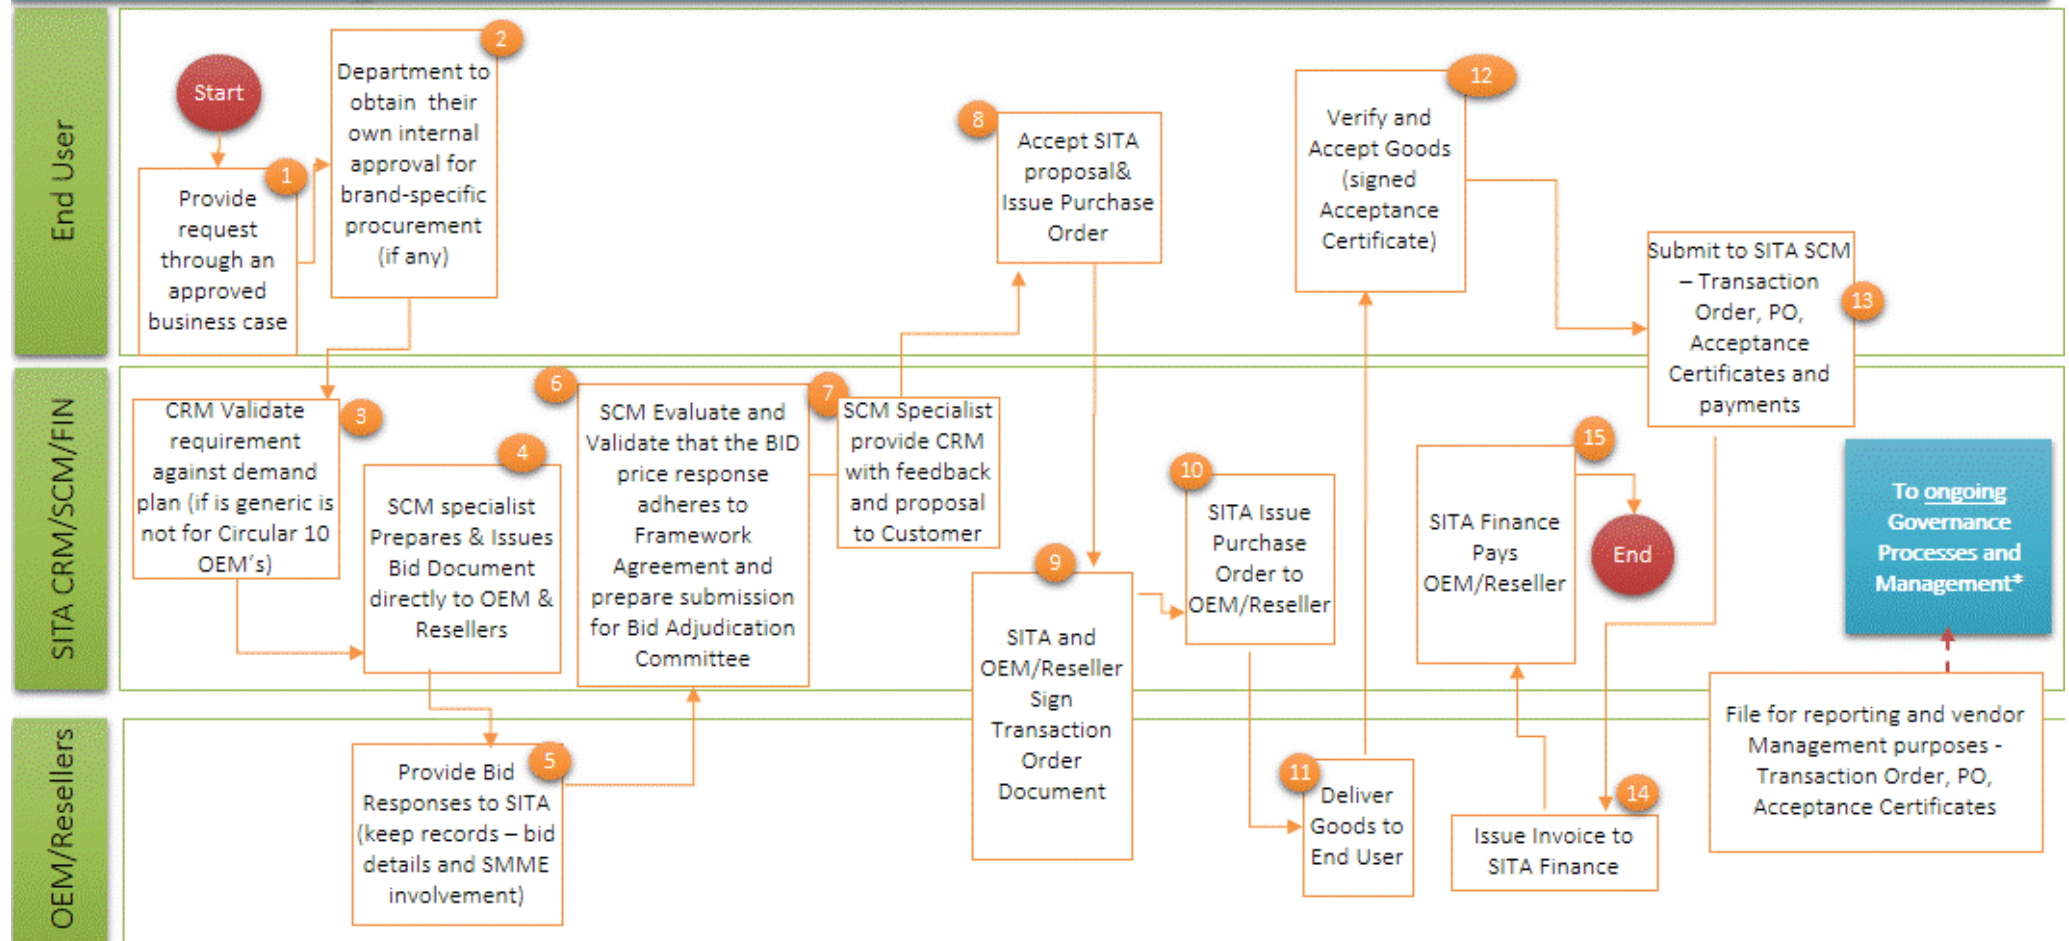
End User

SITA CRM/SCM/FIN

OEM/Resellers

Start

1
Provide request through an approved business case

2
Department to obtain their own internal approval for brand-specific procurement (if any)

3
CRM Validate requirement against demand plan (if is generic is not for Circular 10 OEM's)

4
SCM specialist Prepares & Issues Bid Document directly to OEM & Resellers

5
Provide Bid Responses to SITA (keep records – bid details and SMME involvement)

6
SCM Evaluate and Validate that the BID price response adheres to Framework Agreement and prepare submission for Bid Adjudication Committee

7
SCM Specialist provide CRM with feedback and proposal to Customer

8
Accept SITA proposal& Issue Purchase Order

9
SITA and OEM/Reseller Sign Transaction Order Document

10
SITA Issue Purchase Order to OEM/Reseller

11
Deliver Goods to End User

12
Verify and Accept Goods (signed Acceptance Certificate)

13
Submit to SITA SCM – Transaction Order, PO, Acceptance Certificates and payments

14
Issue Invoice to SITA Finance

15
SITA Finance Pays OEM/Reseller

End

To ongoing Governance Processes and Management*

File for reporting and vendor Management purposes - Transaction Order, PO, Acceptance Certificates